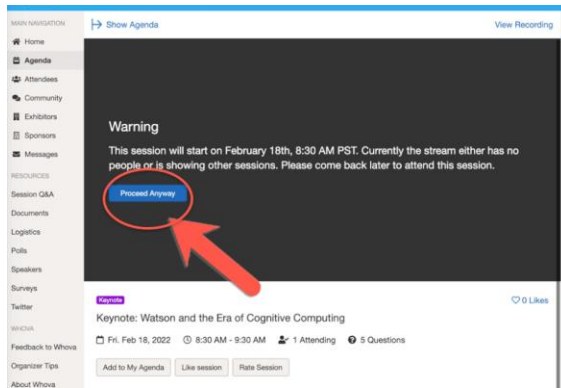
MAIN NAVIGATION
Home
Agenda
Attendees
Community
Exhibitors
Sponsors
Messages
RESOURCES
Session Q&A
Documents
Logistics
Polls
Speakers
Surveys
Twitter
WHOVA
Feedback to Whova
Organizer Tips
About Whova

Show Agenda
View Recording

Warning
This session will start on February 18th, 8:30 AM PST. Currently the stream either has no people or is showing other sessions. Please come back later to attend this session.

Proceed Anyway

Keynote
0 Likes
Keynote: Watson and the Era of Cognitive Computing
Fri. Feb 18, 2022
8:30 AM - 9:30 AM
1 Attending
5 Questions

Add to My Agenda
Like session
Rate Session